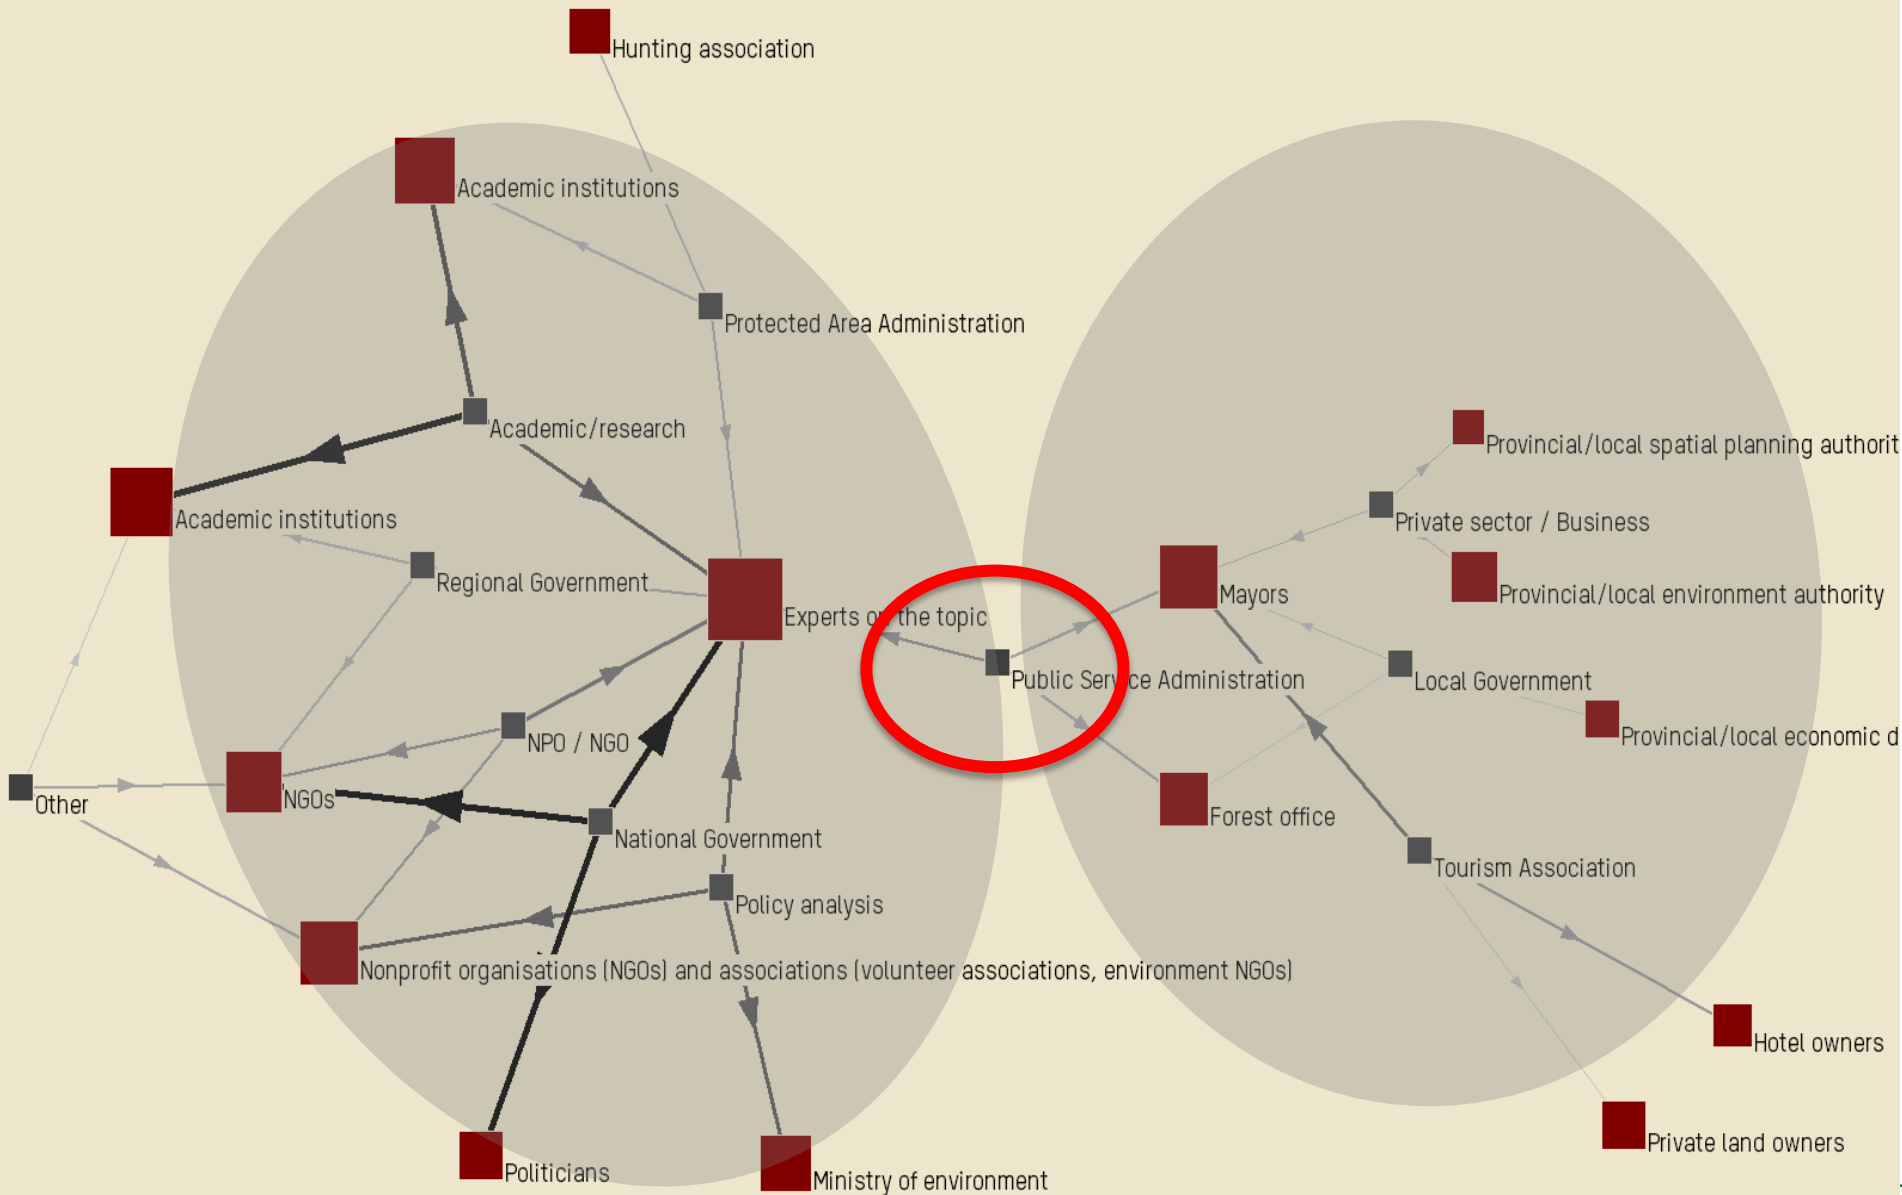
Hunting association

Academic institutions

Protected Area Administration

Academic/research

Academic institutions

Regional Government

Experts on the topic

Public Service Administration

NPO / NGO

NGOs

Other

National Government

Policy analysis

Nonprofit organisations (NGOs) and associations (volunteer associations, environment NGOs)

Politicians

Ministry of environment

Provincial/local spatial planning authorit

Private sector / Business

Mayors

Provincial/local environment authority

Local Government

Provincial/local economic d

Forest office

Tourism Association

Hotel owners

Private land owners